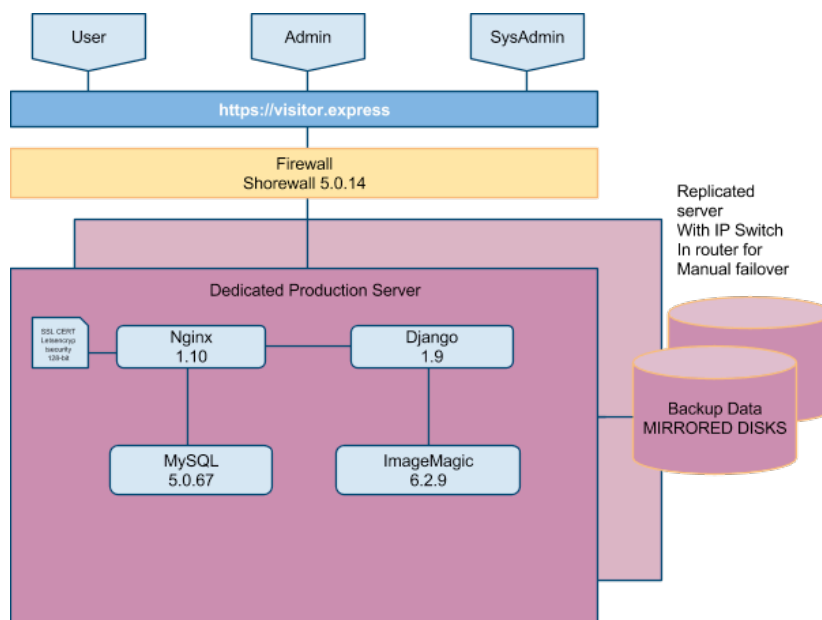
User

Admin

SysAdmin

https://visitor.express

Firewall
Shorewall 5.0.14

Replicated server
With IP Switch
In router for
Manual failover

Dedicated Production Server

SSL CERT
Letsencryp
tsecurity
128-bit

Nginx
1.10

Django
1.9

MySQL
5.0.67

ImageMagic
6.2.9

Backup Data
MIRRORED DISKS